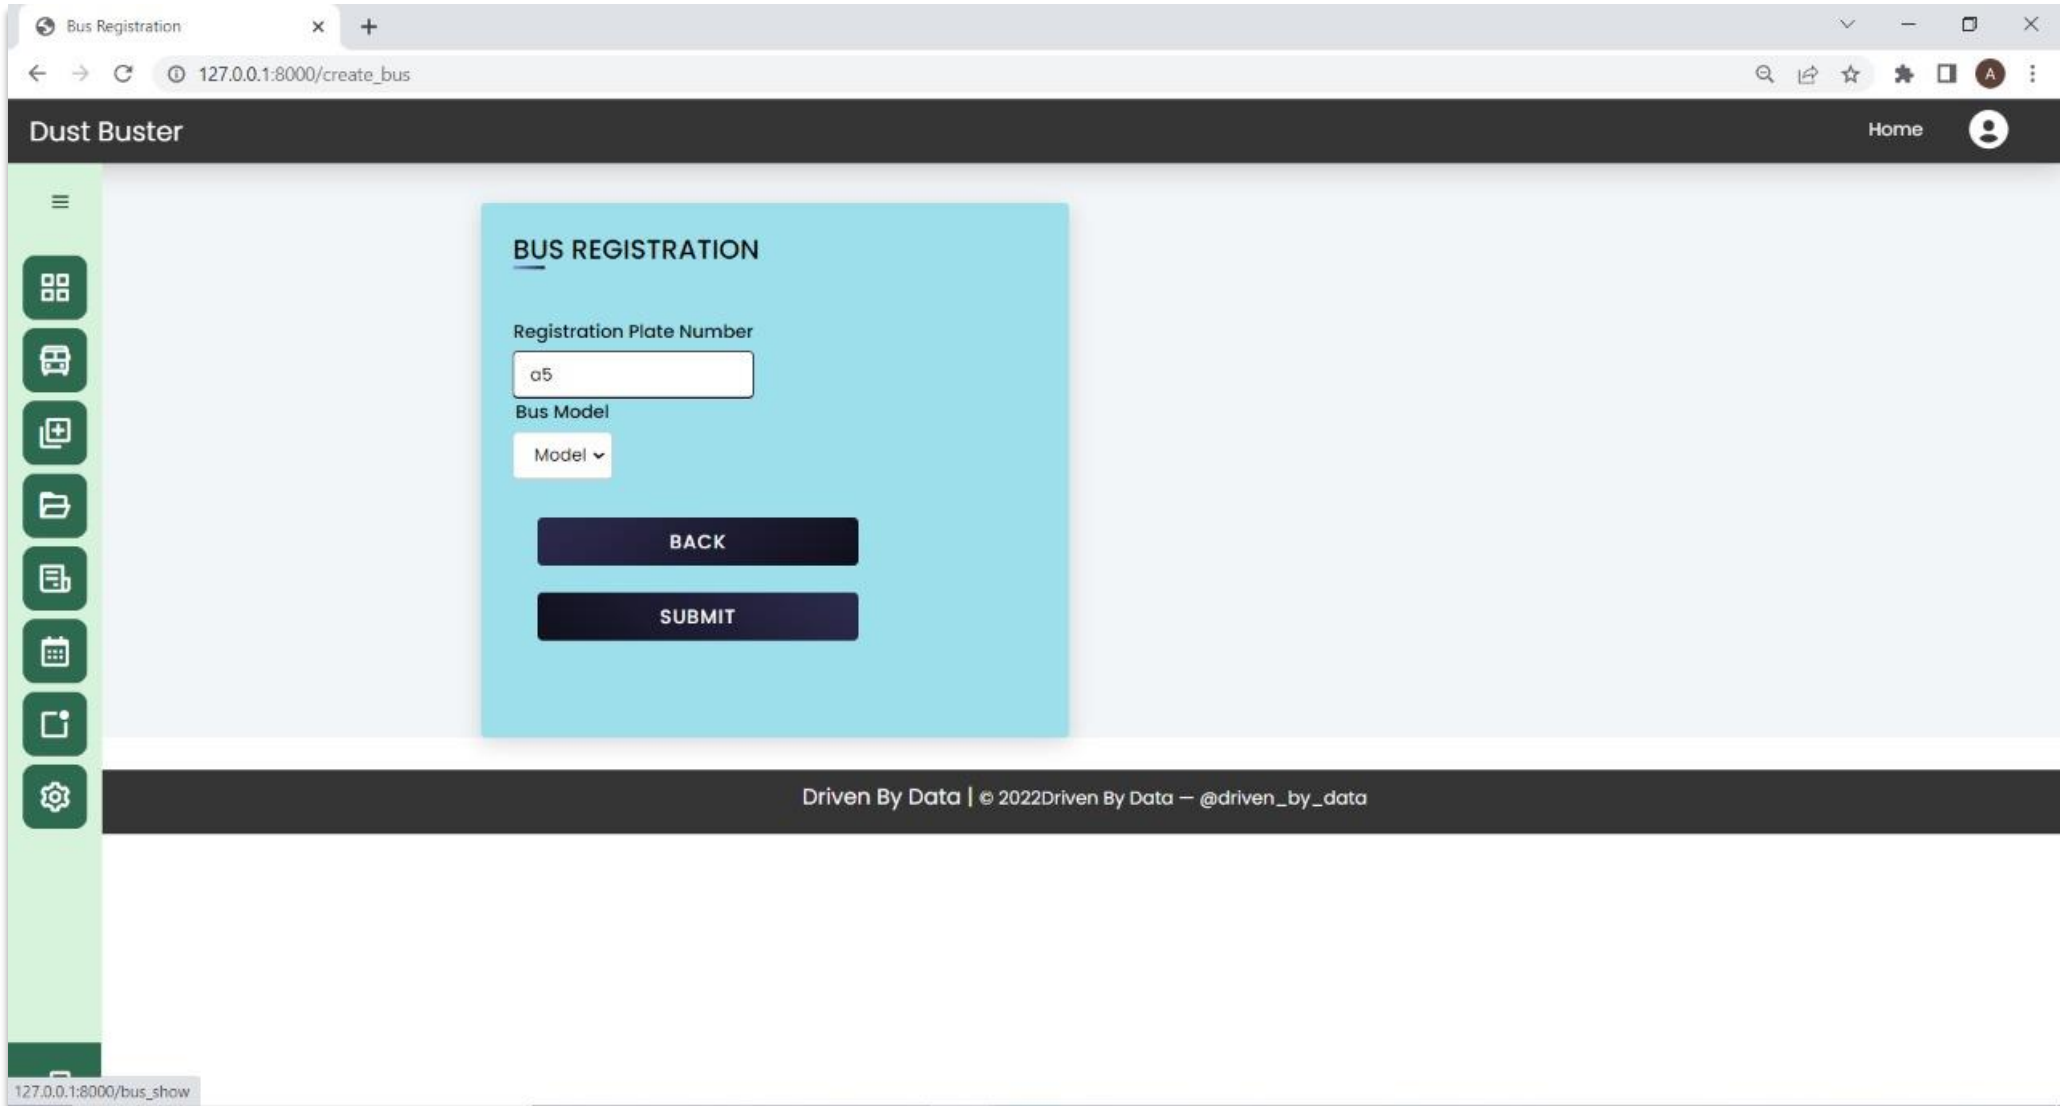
Bus Registration
127.0.0.1:8000/create_bus
A
Dust Buster
Home
BUS REGISTRATION
Registration Plate Number
a5
Bus Model
Model
BACK
SUBMIT
Driven By Data | © 2022Driven By Data — @driven_by_data
127.0.0.1:8000/bus_show